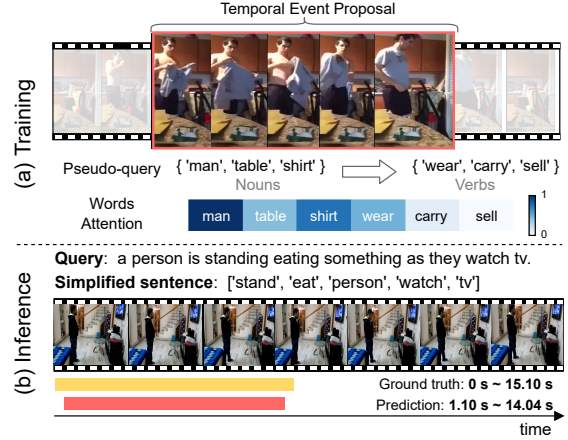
Temporal Event Proposal

(a) Training

Pseudo-query { 'man', 'table', 'shirt' } { 'wear', 'carry', 'sell' }

Nouns Verbs

Words Attention

| man | table | shirt | wear | carry | sell |
|---|---|---|---|---|---|

1

0

(b) Inference

**Query**: a person is standing eating something as they watch tv.

**Simplified sentence**: ['stand', 'eat', 'person', 'watch', 'tv']

Ground truth: **0 s ~ 15.10 s**

Prediction: **1.10 s ~ 14.04 s**

time